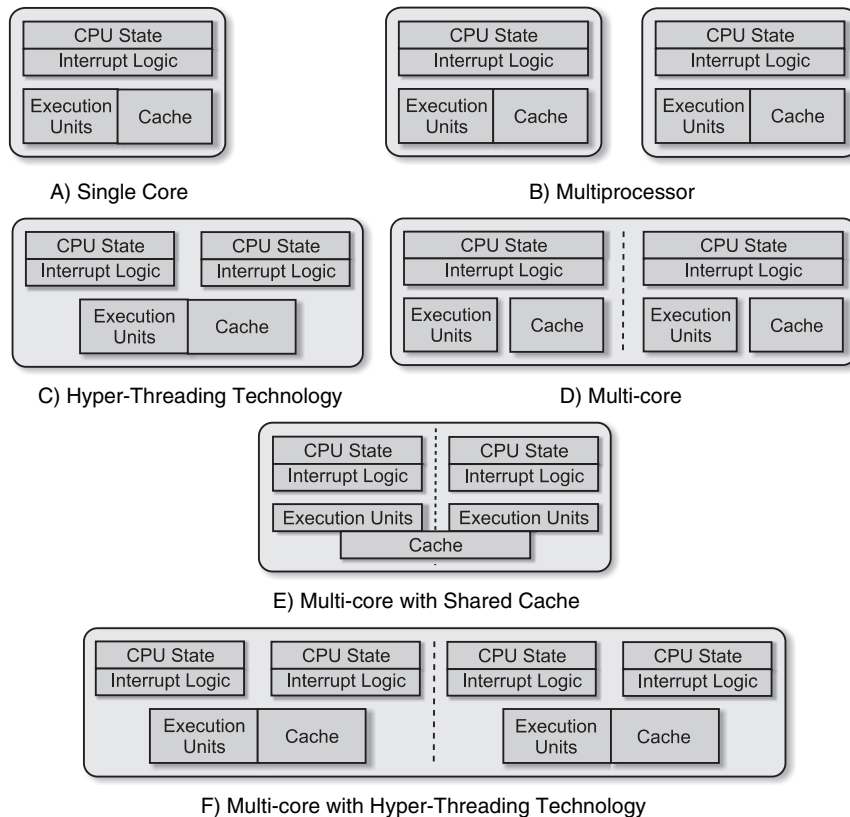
CPU State
Interrupt Logic
Execution Units
Cache

A) Single Core

CPU State
Interrupt Logic
Execution Units
Cache

CPU State
Interrupt Logic
Execution Units
Cache

B) Multiprocessor

CPU State
Interrupt Logic
CPU State
Interrupt Logic
Execution Units
Cache

C) Hyper-Threading Technology

CPU State
Interrupt Logic
Execution Units
Cache

CPU State
Interrupt Logic
Execution Units
Cache

D) Multi-core

CPU State
Interrupt Logic
Execution Units
CPU State
Interrupt Logic
Execution Units
Cache

E) Multi-core with Shared Cache

CPU State
Interrupt Logic
CPU State
Interrupt Logic
Execution Units
Cache

CPU State
Interrupt Logic
CPU State
Interrupt Logic
Execution Units
Cache

F) Multi-core with Hyper-Threading Technology